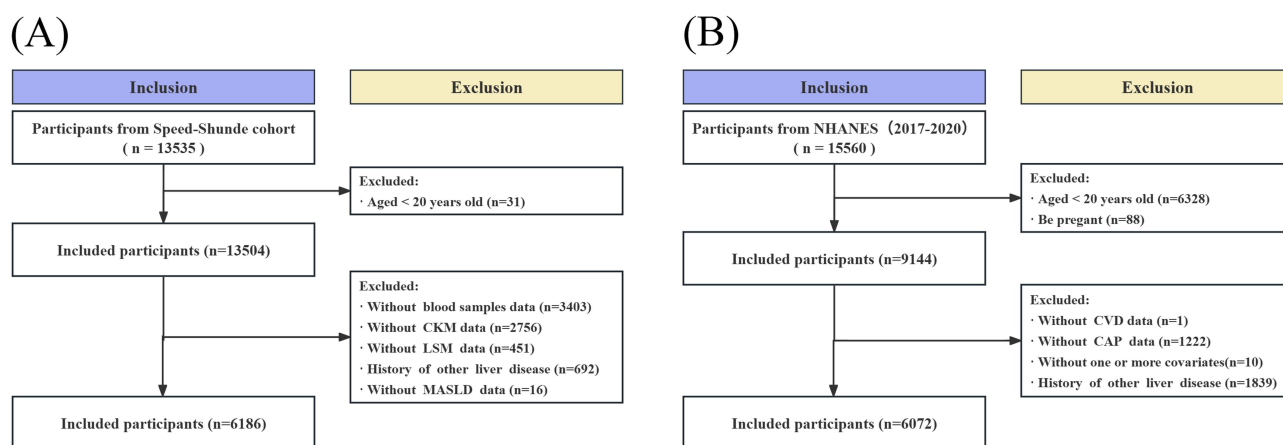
(A)

Inclusion

Exclusion

Participants from Speed-Shunde cohort ( n = 13535 )

Excluded:
· Aged < 20 years old (n=31)

Included participants (n=13504)

Excluded:
· Without blood samples data (n=3403)
· Without CKM data (n=2756)
· Without LSM data (n=451)
· History of other liver disease (n=692)
· Without MASLD data (n=16)

Included participants (n=6186)

(B)

Inclusion

Exclusion

Participants from NHANES（2017-2020） ( n = 15560 )

Excluded:
· Aged < 20 years old (n=6328)
· Be pregant (n=88)

Included participants (n=9144)

Excluded:
· Without CVD data (n=1)
· Without CAP data (n=1222)
· Without one or more covariates(n=10)
· History of other liver disease(n=1839)

Included participants (n=6072)